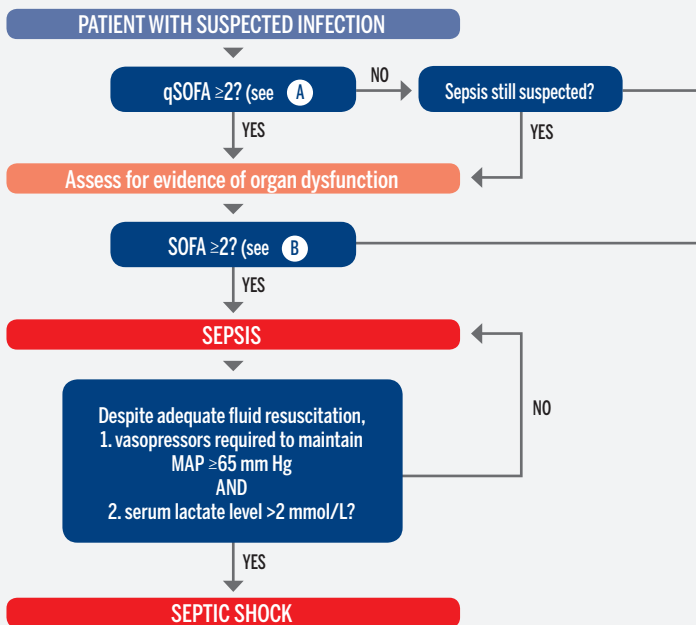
PATIENT WITH SUSPECTED INFECTION

qSOFA ≥2? (see A

NO

Sepsis still suspected?

YES

YES

Assess for evidence of organ dysfunction

SOFA ≥2? (see B

YES

SEPSIS

Despite adequate fluid resuscitation,
1. vasopressors required to maintain MAP ≥65 mm Hg
AND
2. serum lactate level >2 mmol/L?

NO

YES

SEPTIC SHOCK